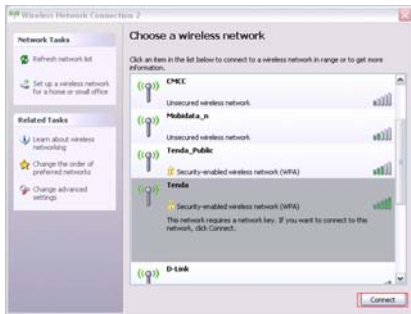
Wireless Network Connection 2

Network Tasks

Refresh network list

Set up a wireless network for a home or small office

Related Tasks

Learn about wireless networking

Change the order of preferred networks

Change advanced settings

Choose a wireless network

Click an item in the list below to connect to a wireless network in range or to get more information.

CMCC

Unsecured wireless network

Mobidata_n

Unsecured wireless network

Tenda_Public

Security-enabled wireless network (WPA)

Tenda

Security-enabled wireless network (WPA)

This network requires a network key. If you want to connect to this network, click Connect.

D-Link

Connect